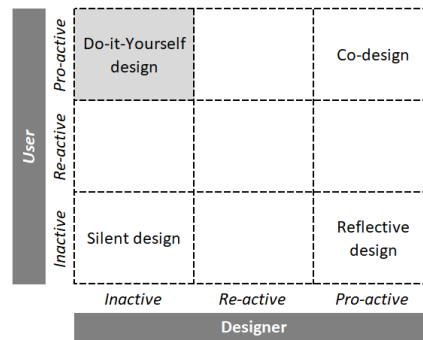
| | | | |
|---|---|---|---|
| Pro-active | Do-it-Yourself design | | Co-design |
| Re-active | | | |
| Inactive | Silent design | | Reflective design |
| | Inactive | Re-active | Pro-active |

User

Designer